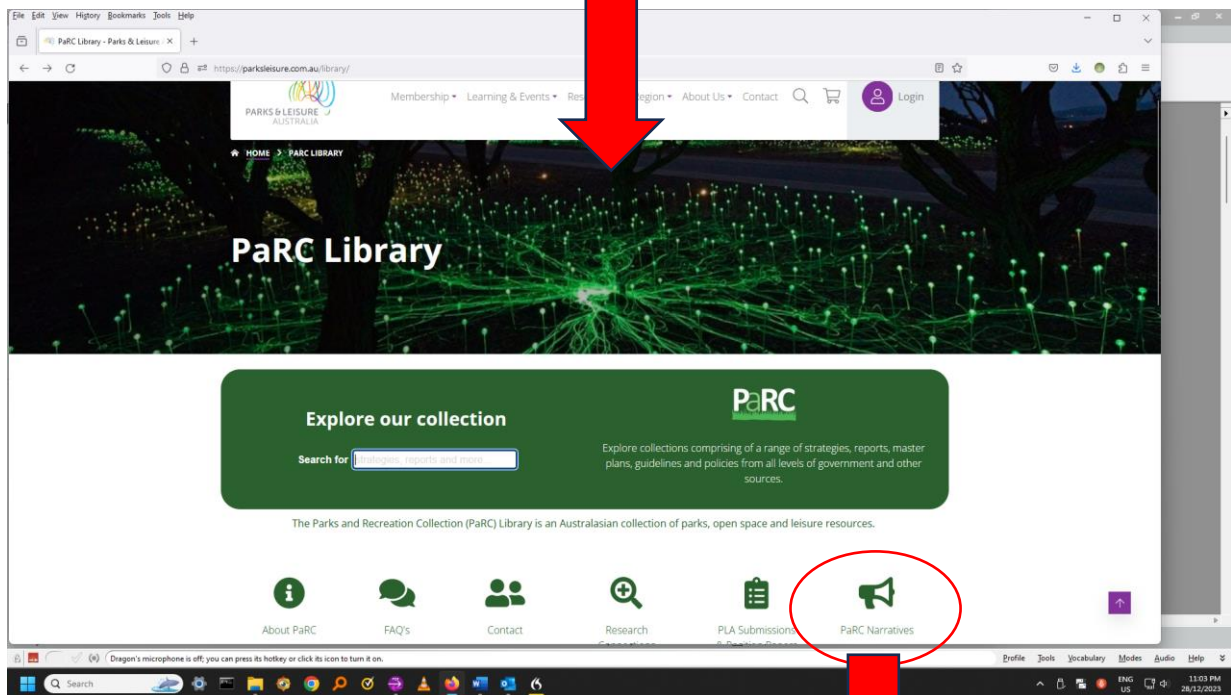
File Edit View History Bookmarks Tools Help

PaRC Library - Parks & Leisure ×

https://parksleisure.com.au/library/

PARKS & LEISURE AUSTRALIA

Membership ▾ Learning & Events ▾ Res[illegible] Region ▾ About Us ▾ Contact

Login

HOME > PARC LIBRARY

PaRC Library

Explore our collection

Search for Strategies, reports and more

PaRC

Explore collections comprising of a range of strategies, reports, master plans, guidelines and policies from all levels of government and other sources.

The Parks and Recreation Collection (PaRC) Library is an Australasian collection of parks, open space and leisure resources.

About PaRC

FAQ's

Contact

Research Connections

PLA Submissions & Position Papers

PaRC Narratives

Dragon's microphone is off; you can press its hotkey or click its icon to turn it on.

Profile Tools Vocabulary Modes Audio Help

Search

ENG US

11:03 PM 28/12/2023